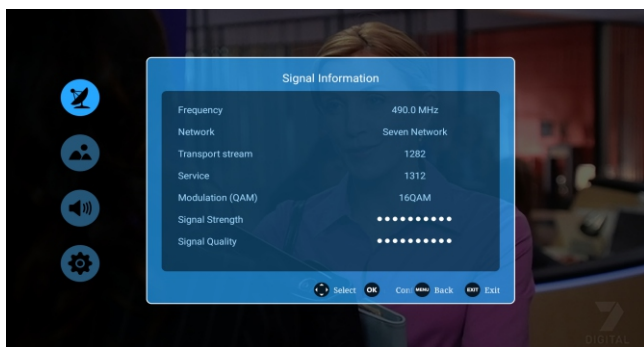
Signal Information

| Frequency | 490.0 MHz |
|---|---|
| Network | Seven Network |
| Transport stream | 1282 |
| Service | 1312 |
| Modulation (QAM) | 16QAM |
| Signal Strength | •••••••••• |
| Signal Quality | •••••••••• |

Select OK Con MENU Back EXIT Exit

7 DIGITAL